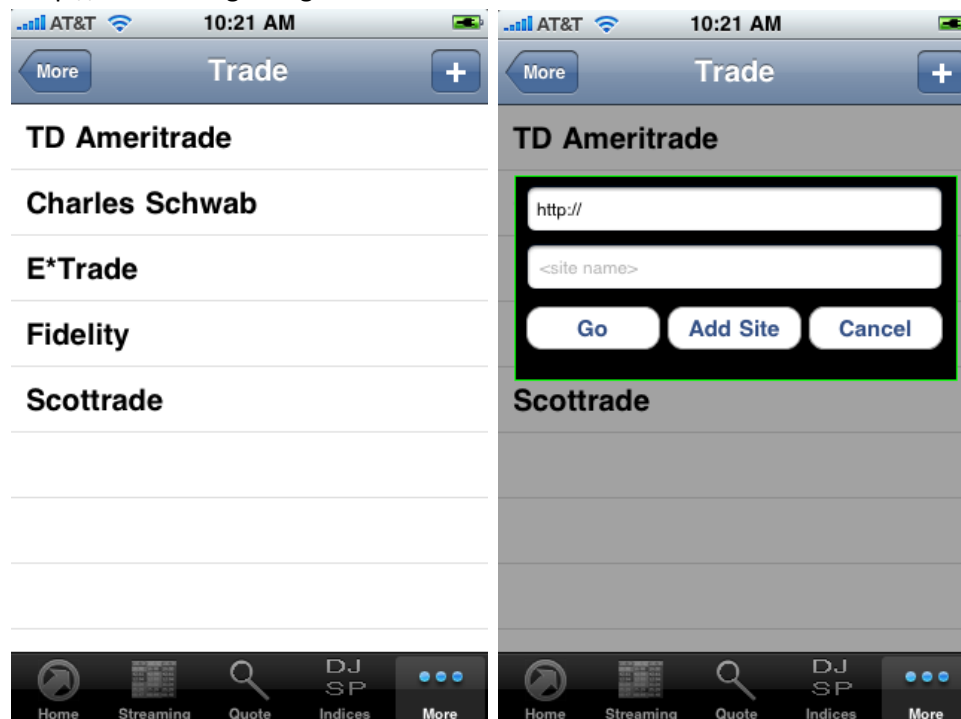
AT&T 10:21 AM

More Trade +

TD Ameritrade

Charles Schwab

E*Trade

Fidelity

Scottrade

Home Streaming Quote DJ SP Indices More

AT&T 10:21 AM

More Trade +

TD Ameritrade

http://

<site name>

Go Add Site Cancel

Scottrade

Home Streaming Quote DJ SP Indices More